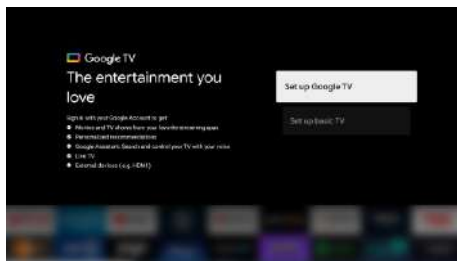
Google TV

The entertainment you love

Sign in with your Google Account to get:

- Movies and TV shows from your favorite streaming apps
- Personalized recommendations
- Google Assistant. Search and control your TV with your voice
- Live TV
- External devices (e.g. HDMI)

Set up Google TV

Set up basic TV